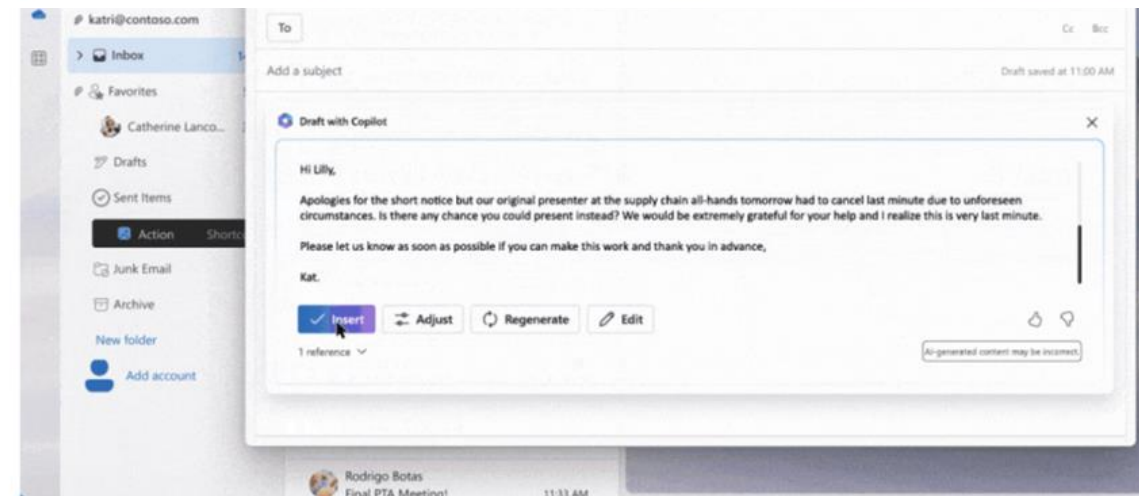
katri@contoso.com

Inbox

Favorites

Catherine Lanco...

Drafts

Sent Items

Action Shortc

Junk Email

Archive

New folder

Add account

To

Cc Bcc

Add a subject

Draft saved at 11:00 AM

Draft with Copilot

Hi Lilly,

Apologies for the short notice but our original presenter at the supply chain all-hands tomorrow had to cancel last minute due to unforeseen circumstances. Is there any chance you could present instead? We would be extremely grateful for your help and I realize this is very last minute.

Please let us know as soon as possible if you can make this work and thank you in advance,

Kat.

Insert

Adjust

Regenerate

Edit

1 reference

AI-generated content may be incorrect

Rodrigo Botas

Final PTA Meeting!

11:33 AM